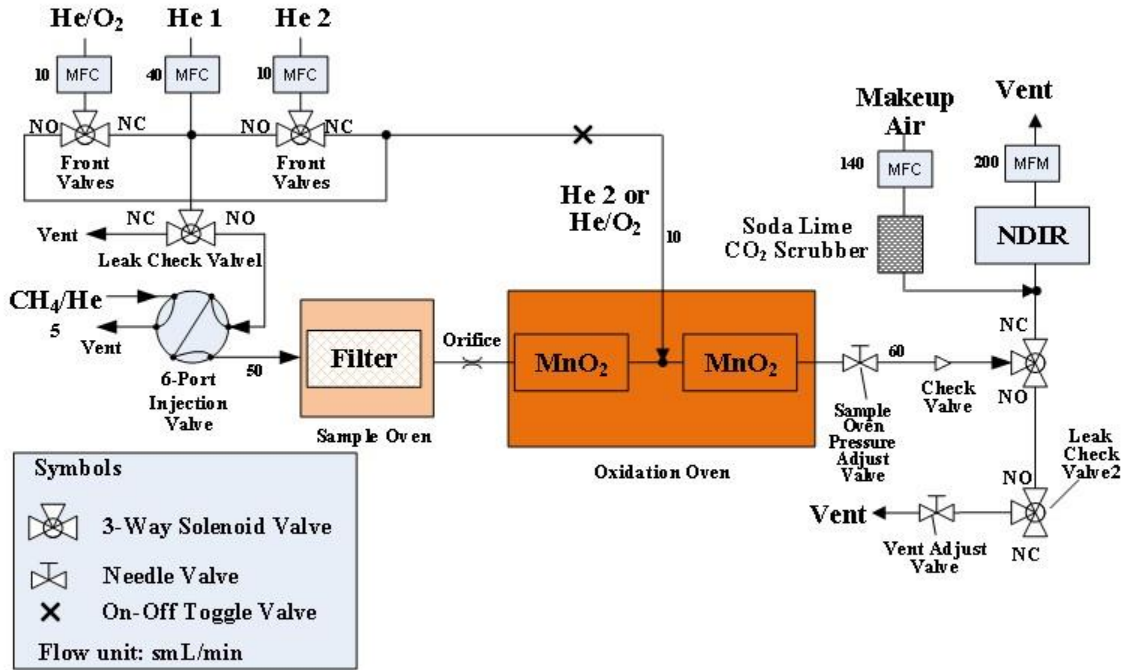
He/O$_2$
He 1
He 2
10 MFC
40 MFC
10 MFC
NO NC
NO NC
Front Valves
Front Valves
NC NO
Vent
Leak Check Valve1
CH$_4$/He
5
Vent
50
6-Port Injection Valve
Filter
Sample Oven
Orifice
He 2 or He/O$_2$
10
MnO$_2$
MnO$_2$
Oxidation Oven
Makeup Air
140 MFC
Soda Lime CO$_2$ Scrubber
Vent
200 MFM
NDIR
NC
60
Sample Oven Pressure Adjust Valve
Check Valve
NO
Leak Check Valve2
NO
Vent
Vent Adjust Valve
NC
Symbols
3-Way Solenoid Valve
Needle Valve
On-Off Toggle Valve
Flow unit: smL/min